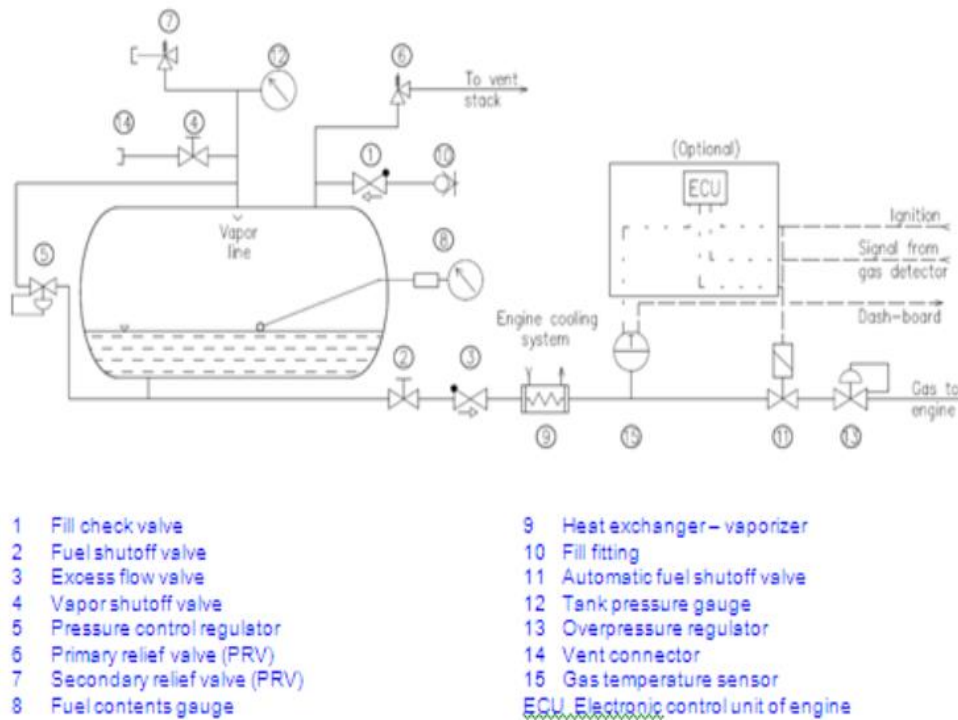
7
12
6
To vent stack
14
4
1
10
(Optional)
ECU
Ignition
Signal from gas detector
Dash-board
5
Vapor line
8
Engine cooling system
2
3
9
15
11
13
Gas to engine

1 Fill check valve
2 Fuel shutoff valve
3 Excess flow valve
4 Vapor shutoff valve
5 Pressure control regulator
6 Primary relief valve (PRV)
7 Secondary relief valve (PRV)
8 Fuel contents gauge

9 Heat exchanger – vaporizer
10 Fill fitting
11 Automatic fuel shutoff valve
12 Tank pressure gauge
13 Overpressure regulator
14 Vent connector
15 Gas temperature sensor
ECU Electronic control unit of engine